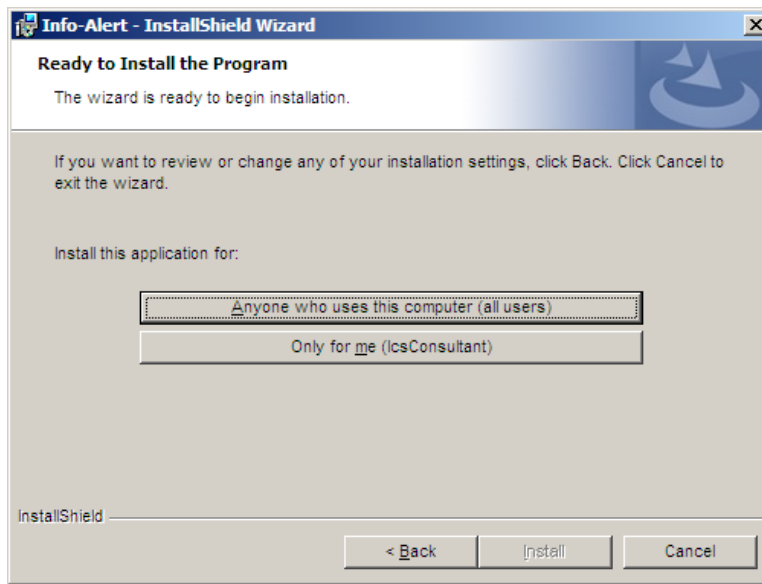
Info-Alert - InstallShield Wizard

Ready to Install the Program

The wizard is ready to begin installation.

If you want to review or change any of your installation settings, click Back. Click Cancel to exit the wizard.

Install this application for:

Anyone who uses this computer (all users)

Only for me (IcsConsultant)

InstallShield

< Back

Install

Cancel